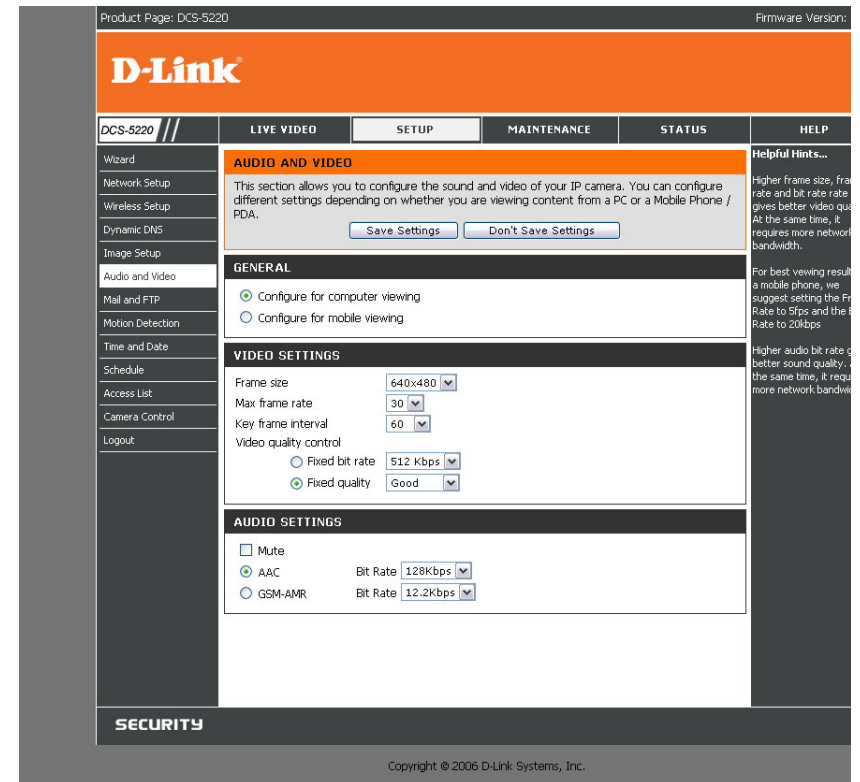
Product Page: DCS-5220

Firmware Version:

D-Link

DCS-5220

LIVE VIDEO

SETUP

MAINTENANCE

STATUS

HELP

Wizard

Network Setup

Wireless Setup

Dynamic DNS

Image Setup

Audio and Video

Mail and FTP

Motion Detection

Time and Date

Schedule

Access List

Camera Control

Logout

AUDIO AND VIDEO

This section allows you to configure the sound and video of your IP camera. You can configure different settings depending on whether you are viewing content from a PC or a Mobile Phone / PDA.

Save Settings Don't Save Settings

GENERAL

Configure for computer viewing

Configure for mobile viewing

VIDEO SETTINGS

Frame size 640x480

Max frame rate 30

Key frame interval 60

Video quality control

Fixed bit rate 512 Kbps

Fixed quality Good

AUDIO SETTINGS

Mute

AAC Bit Rate 128Kbps

GSM-AMR Bit Rate 12.2Kbps

Helpful Hints...

Higher frame size, fra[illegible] rate and bit rate rate gives better video qua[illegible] At the same time, it requires more network bandwidth.

For best viewing result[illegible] a mobile phone, we suggest setting the Fr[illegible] Rate to 5fps and the B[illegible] Rate to 20kbps

Higher audio bit rate g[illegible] better sound quality. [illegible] the same time, it requ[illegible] more network bandwi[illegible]

SECURITY

Copyright © 2006 D-Link Systems, Inc.